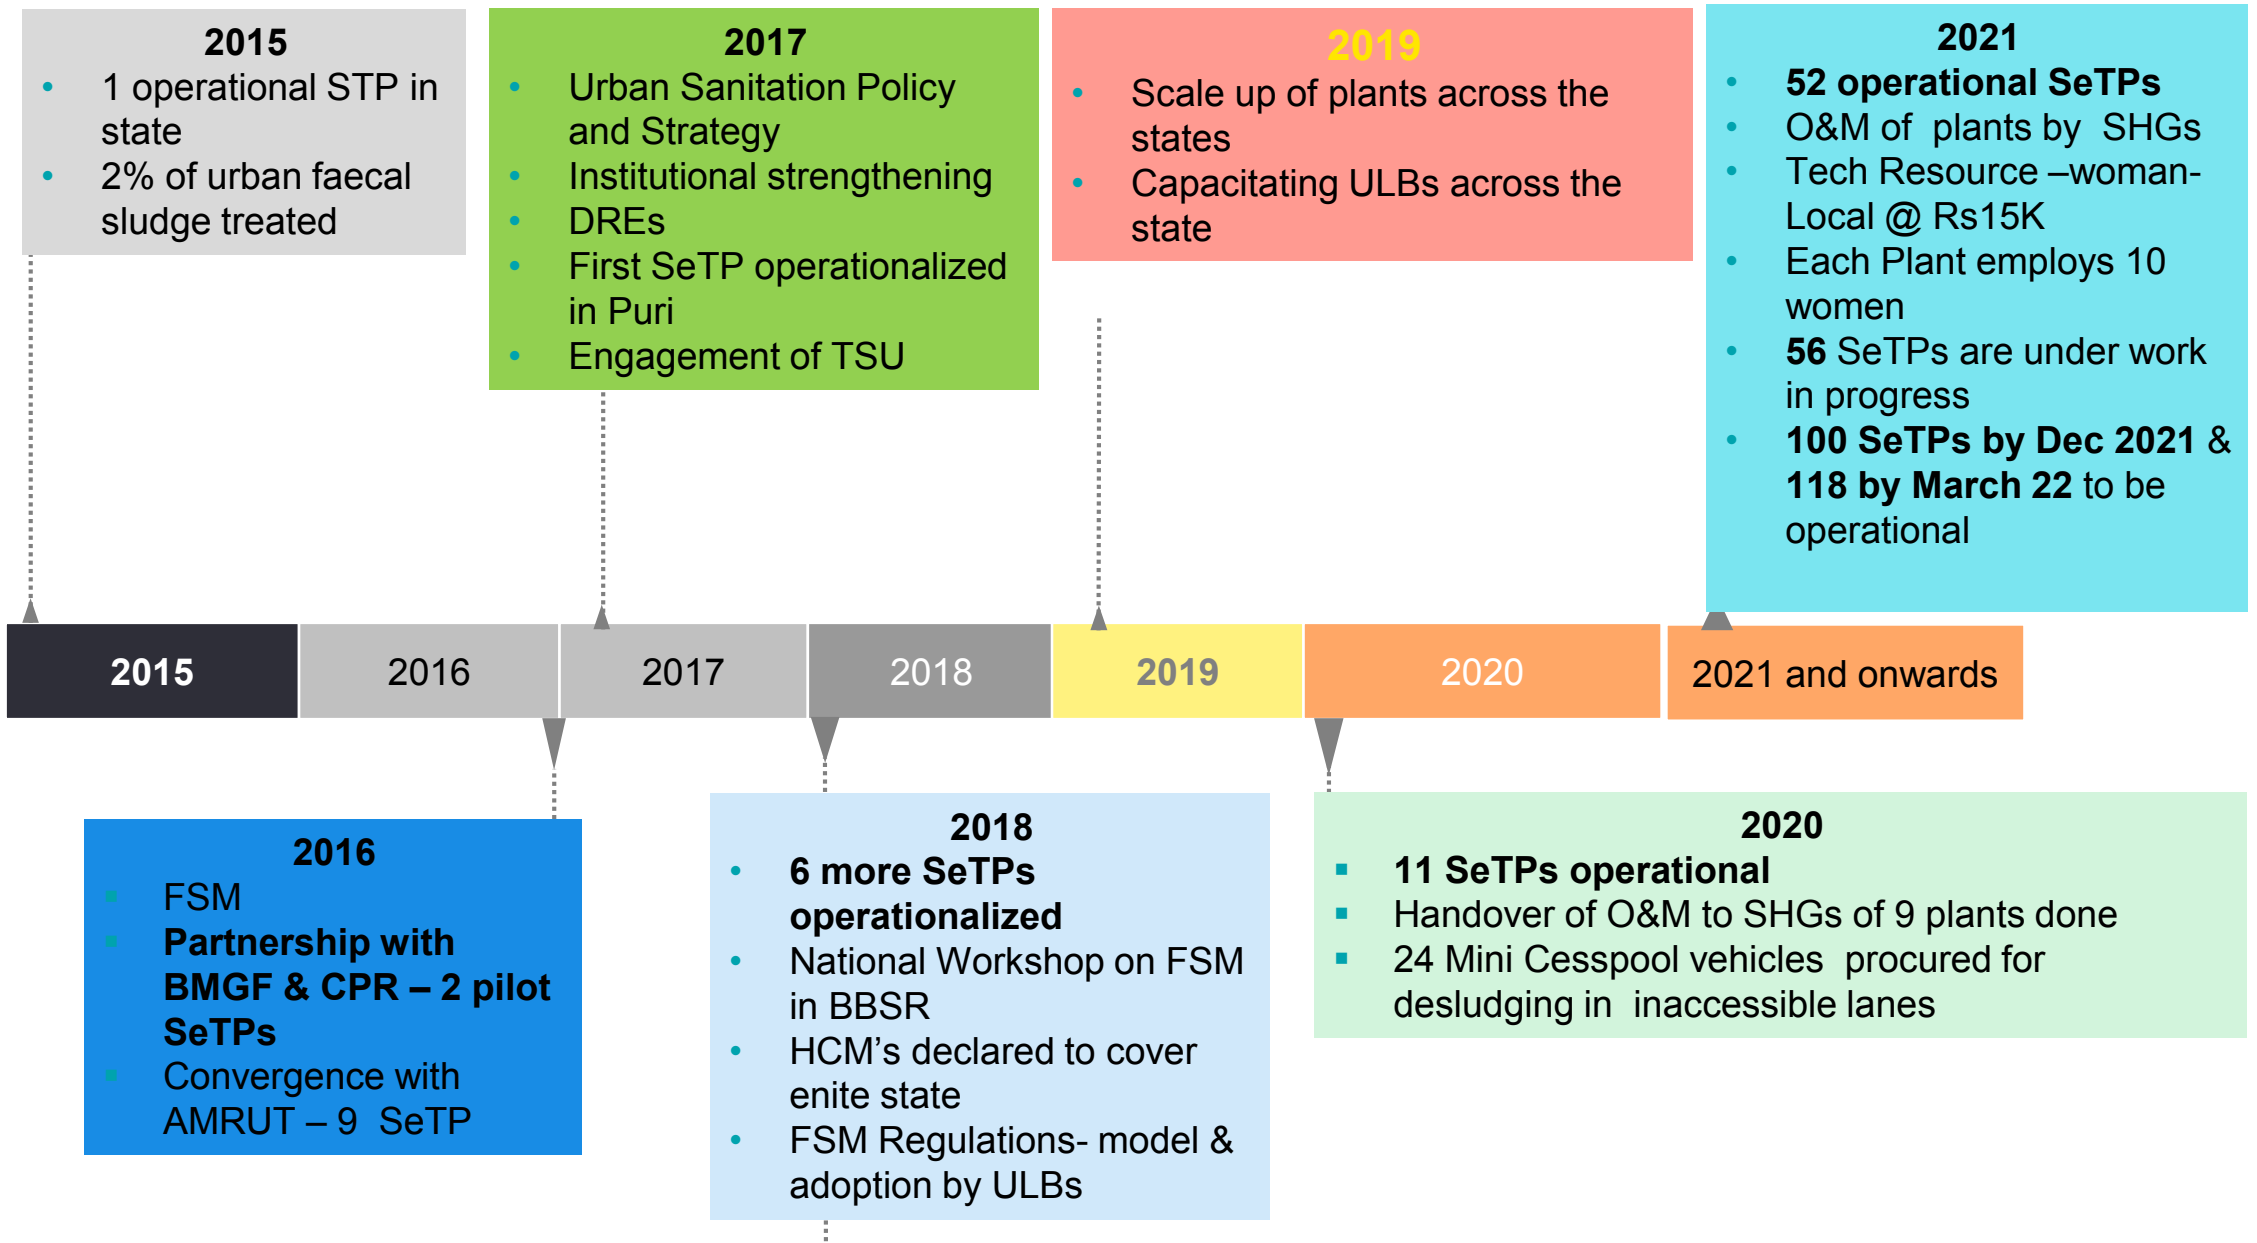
**2015**
- 1 operational STP in state
- 2% of urban faecal sludge treated

**2017**
- Urban Sanitation Policy and Strategy
- Institutional strengthening
- DREs
- First SeTP operationalized in Puri
- Engagement of TSU

**2019**
- Scale up of plants across the states
- Capacitating ULBs across the state

**2021**
- **52 operational SeTPs**
- O&M of plants by SHGs
- Tech Resource –woman-Local @ Rs15K
- Each Plant employs 10 women
- **56** SeTPs are under work in progress
- **100 SeTPs by Dec 2021** & **118 by March 22** to be operational

2015 | 2016 | 2017 | 2018 | 2019 | 2020 | 2021 and onwards

**2016**
- FSM
- **Partnership with BMGF & CPR – 2 pilot SeTPs**
- Convergence with AMRUT – 9 SeTP

**2018**
- **6 more SeTPs operationalized**
- National Workshop on FSM in BBSR
- HCM's declared to cover enite state
- FSM Regulations- model & adoption by ULBs

**2020**
- **11 SeTPs operational**
- Handover of O&M to SHGs of 9 plants done
- 24 Mini Cesspool vehicles procured for desludging in inaccessible lanes